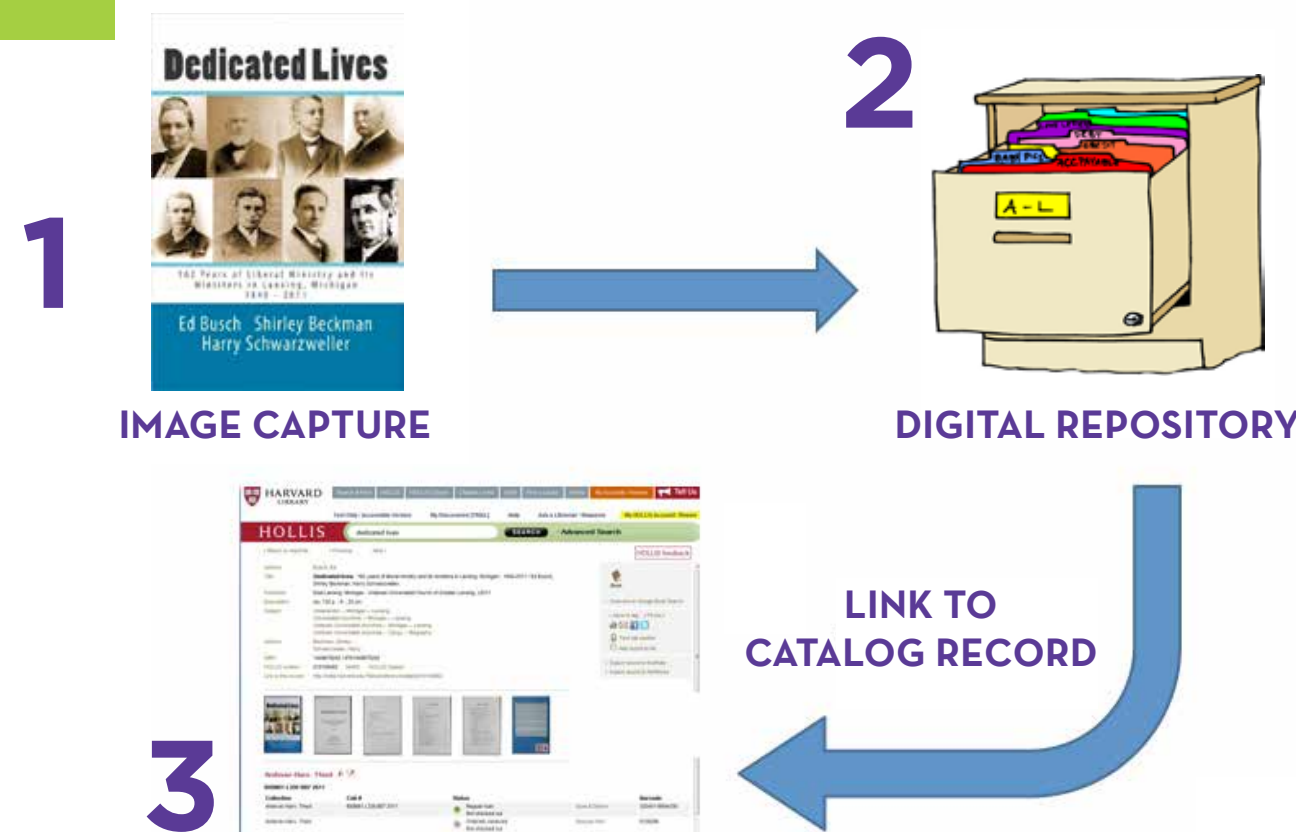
1

Dedicated Lives

162 Years of Liberal Ministry and Its Ministers in Lansing, Michigan 1849 - 2011

Ed Busch Shirley Beckman Harry Schwarzweller

IMAGE CAPTURE

2

A - L

ACCTS PAYABLE

BANKING

DIGITAL REPOSITORY

LINK TO CATALOG RECORD

HARVARD LIBRARY

Tell Us

HOLLIS

dedicated lives

SEARCH

Advanced Search

HOLLIS feedback

Dedicated lives

Andover-Harv. Theol.

3